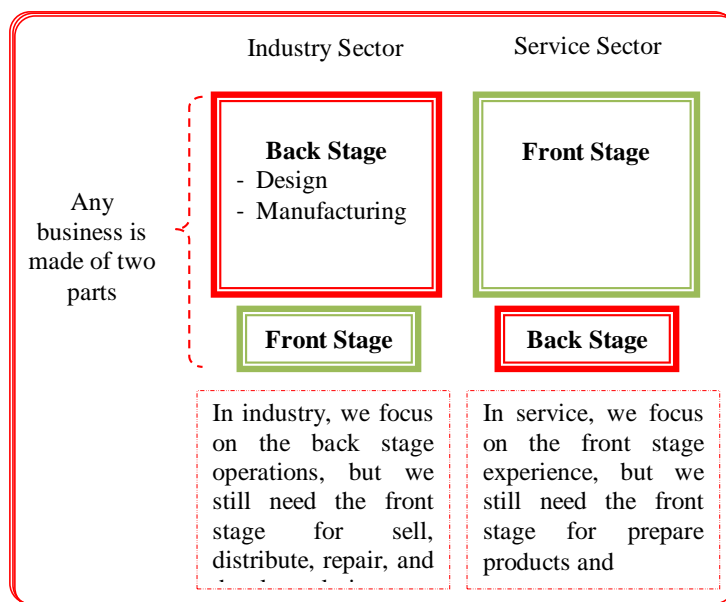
Industry Sector

Service Sector

Any business is made of two parts

Back Stage
- Design
- Manufacturing

Front Stage

Front Stage

Back Stage

In industry, we focus on the back stage operations, but we still need the front stage for sell, distribute, repair, and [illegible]

In service, we focus on the front stage experience, but we still need the front stage for prepare products and